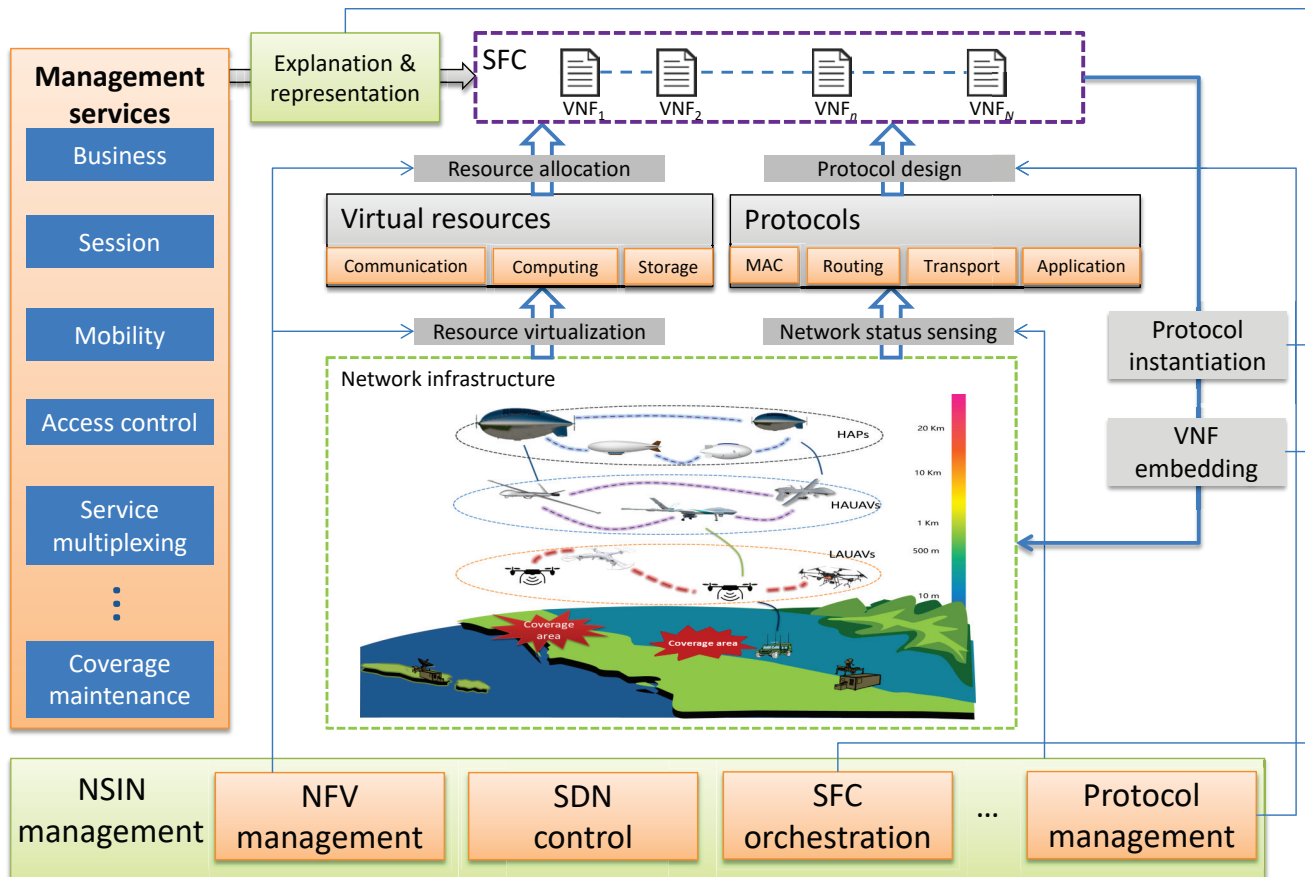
Management services

Business

Session

Mobility

Access control

Service multiplexing

⋮

Coverage maintenance

Explanation & representation

SFC

$VNF_1$ $VNF_2$ $VNF_n$ $VNF_N$

Resource allocation

Protocol design

Virtual resources

Communication Computing Storage

Protocols

MAC Routing Transport Application

Resource virtualization

Network status sensing

Protocol instantiation

VNF embedding

Network infrastructure

HAPs

HAUAVs

LAUAVs

20 Km

10 Km

1 Km

500 m

10 m

Coverage area

Coverage area

NSIN management

NFV management

SDN control

SFC orchestration

...

Protocol management